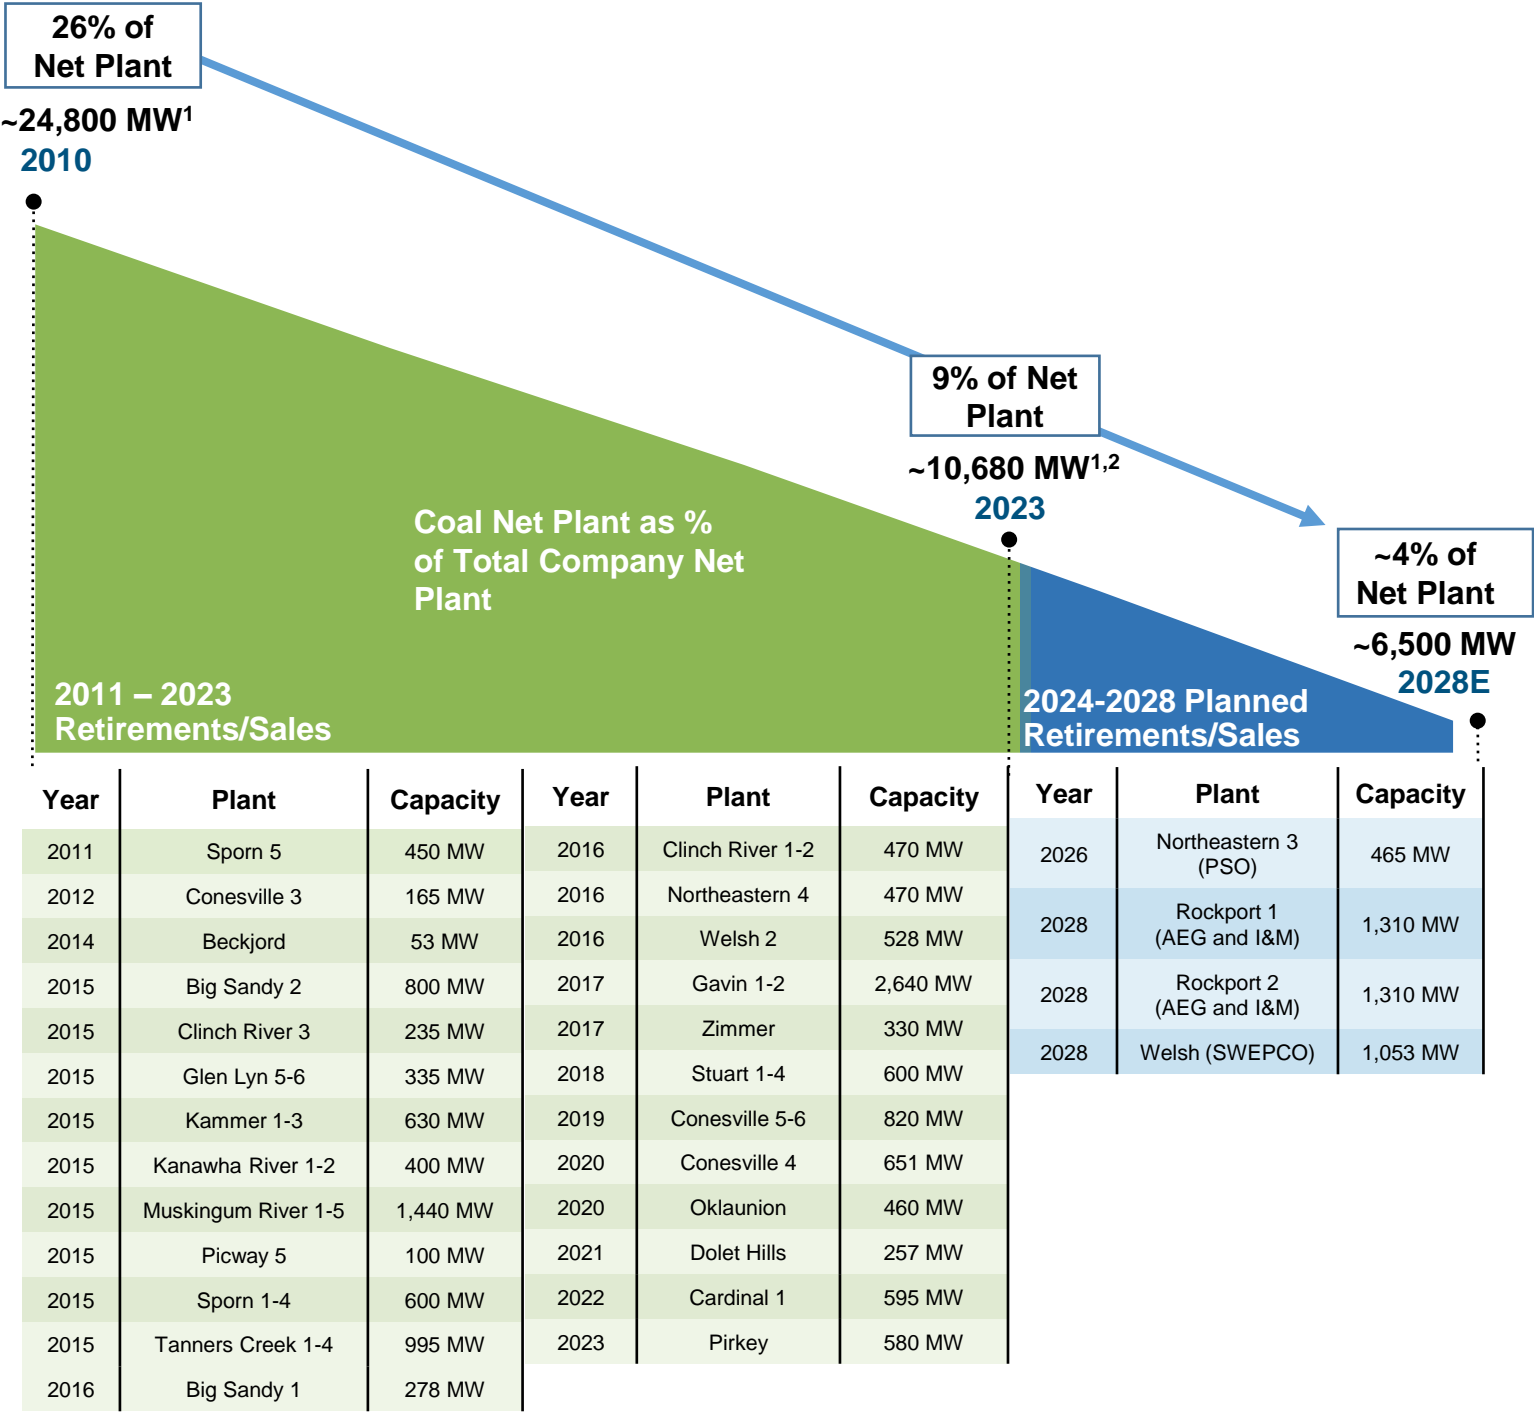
26% of Net Plant

~24,800 MW$^1$
2010

9% of Net Plant

~10,680 MW$^{1,2}$
2023

~4% of Net Plant

~6,500 MW
2028E

Coal Net Plant as % of Total Company Net Plant

2011 – 2023 Retirements/Sales

2024-2028 Planned Retirements/Sales

| Year | Plant | Capacity |
|---|---|---|
| 2011 | Sporn 5 | 450 MW |
| 2012 | Conesville 3 | 165 MW |
| 2014 | Beckjord | 53 MW |
| 2015 | Big Sandy 2 | 800 MW |
| 2015 | Clinch River 3 | 235 MW |
| 2015 | Glen Lyn 5-6 | 335 MW |
| 2015 | Kammer 1-3 | 630 MW |
| 2015 | Kanawha River 1-2 | 400 MW |
| 2015 | Muskingum River 1-5 | 1,440 MW |
| 2015 | Picway 5 | 100 MW |
| 2015 | Sporn 1-4 | 600 MW |
| 2015 | Tanners Creek 1-4 | 995 MW |
| 2016 | Big Sandy 1 | 278 MW |

| Year | Plant | Capacity |
|---|---|---|
| 2016 | Clinch River 1-2 | 470 MW |
| 2016 | Northeastern 4 | 470 MW |
| 2016 | Welsh 2 | 528 MW |
| 2017 | Gavin 1-2 | 2,640 MW |
| 2017 | Zimmer | 330 MW |
| 2018 | Stuart 1-4 | 600 MW |
| 2019 | Conesville 5-6 | 820 MW |
| 2020 | Conesville 4 | 651 MW |
| 2020 | Oklaunion | 460 MW |
| 2021 | Dolet Hills | 257 MW |
| 2022 | Cardinal 1 | 595 MW |
| 2023 | Pirkey | 580 MW |

| Year | Plant | Capacity |
|---|---|---|
| 2026 | Northeastern 3 (PSO) | 465 MW |
| 2028 | Rockport 1 (AEG and I&M) | 1,310 MW |
| 2028 | Rockport 2 (AEG and I&M) | 1,310 MW |
| 2028 | Welsh (SWEPCO) | 1,053 MW |